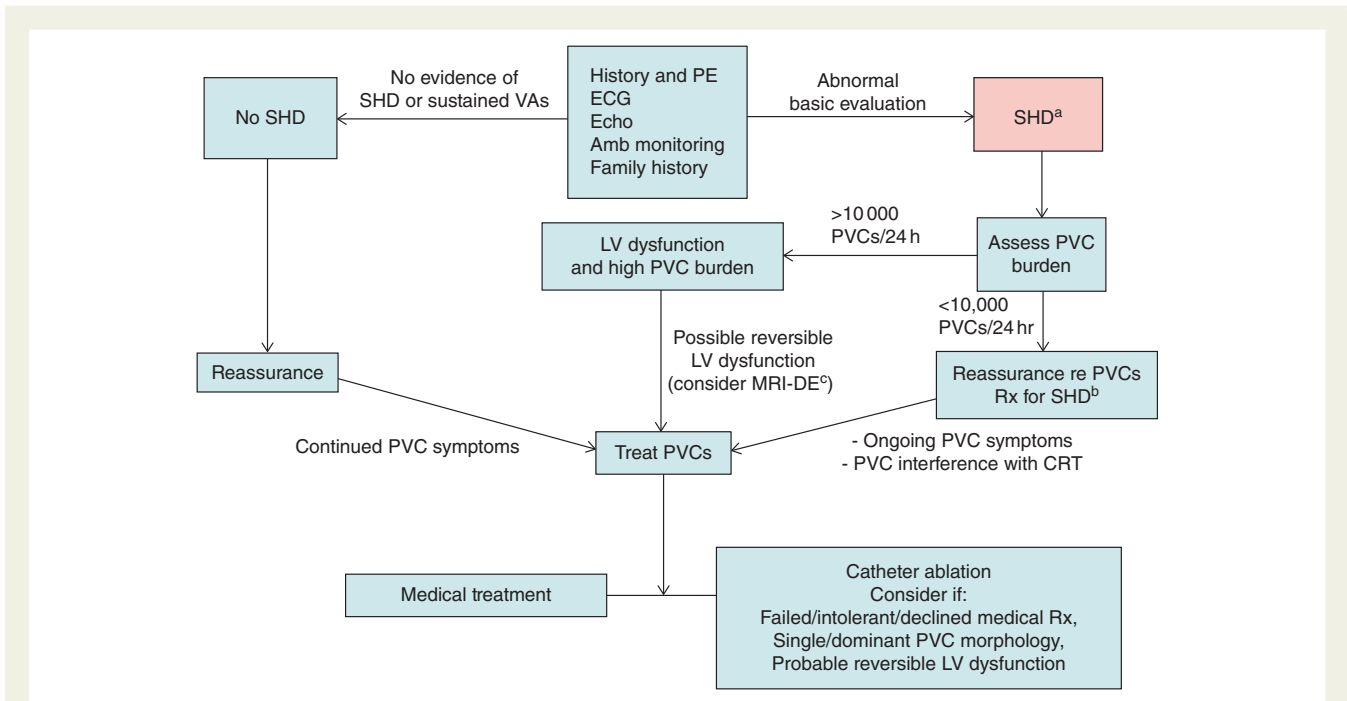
No evidence of SHD or sustained VAs

No SHD

History and PE
ECG
Echo
Amb monitoring
Family history

Abnormal basic evaluation

SHD$^{a}$

>10 000 PVCs/24 h

LV dysfunction and high PVC burden

Assess PVC burden

<10,000 PVCs/24 hr

Possible reversible LV dysfunction (consider MRI-DE$^{c}$)

Reassurance

Reassurance re PVCs
Rx for SHD$^{b}$

Continued PVC symptoms

Treat PVCs

- Ongoing PVC symptoms
- PVC interference with CRT

Medical treatment

Catheter ablation
Consider if:
Failed/intolerant/declined medical Rx,
Single/dominant PVC morphology,
Probable reversible LV dysfunction